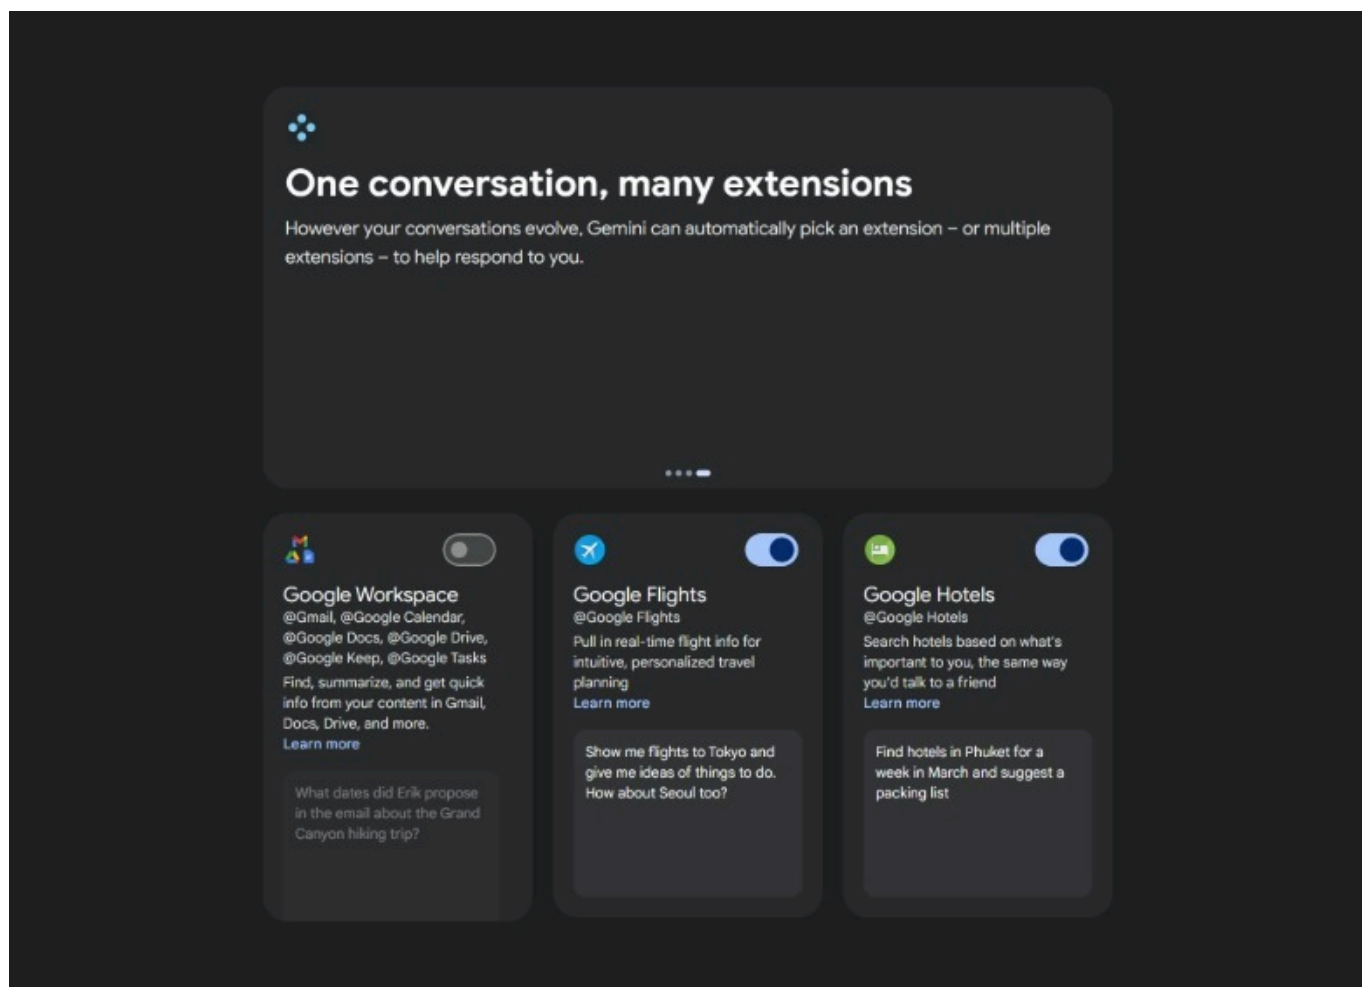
One conversation, many extensions

However your conversations evolve, Gemini can automatically pick an extension – or multiple extensions – to help respond to you.

Google Workspace
@Gmail, @Google Calendar, @Google Docs, @Google Drive, @Google Keep, @Google Tasks
Find, summarize, and get quick info from your content in Gmail, Docs, Drive, and more.
Learn more

What dates did Erik propose in the email about the Grand Canyon hiking trip?

Google Flights
@Google Flights
Pull in real-time flight info for intuitive, personalized travel planning
Learn more

Show me flights to Tokyo and give me ideas of things to do. How about Seoul too?

Google Hotels
@Google Hotels
Search hotels based on what's important to you, the same way you'd talk to a friend
Learn more

Find hotels in Phuket for a week in March and suggest a packing list